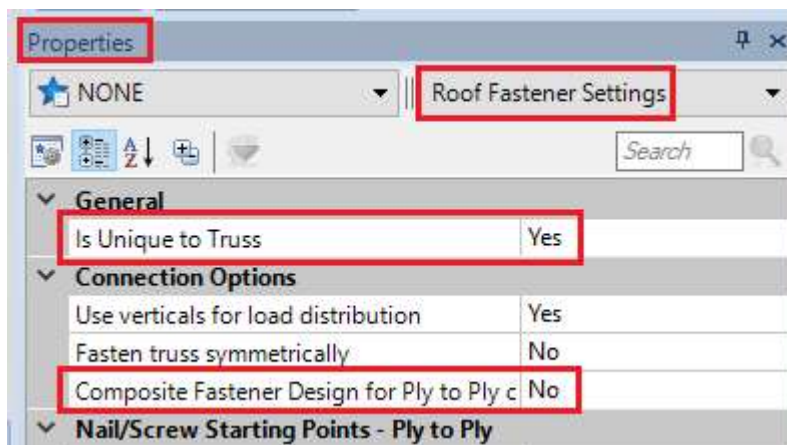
Properties

NONE

Roof Fastener Settings

Search

General

| Is Unique to Truss | Yes |
|---|---|

Connection Options

| Use verticals for load distribution | Yes |
|---|---|
| Fasten truss symmetrically | No |
| Composite Fastener Design for Ply to Ply c | No |

Nail/Screw Starting Points - Ply to Ply